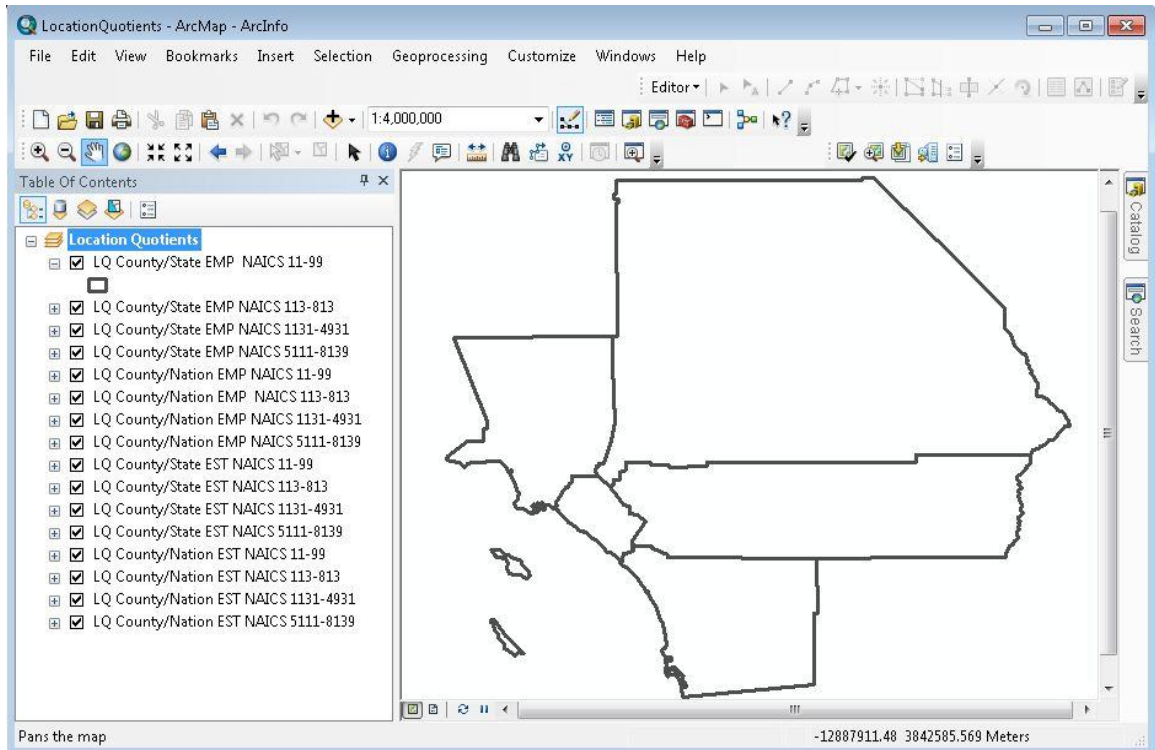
LocationQuotients - ArcMap - ArcInfo

File Edit View Bookmarks Insert Selection Geoprocessing Customize Windows Help

Editor▾

1:4,000,000

Table Of Contents

Location Quotients
LQ County/State EMP NAICS 11-99
LQ County/State EMP NAICS 113-813
LQ County/State EMP NAICS 1131-4931
LQ County/State EMP NAICS 5111-8139
LQ County/Nation EMP NAICS 11-99
LQ County/Nation EMP NAICS 113-813
LQ County/Nation EMP NAICS 1131-4931
LQ County/Nation EMP NAICS 5111-8139
LQ County/State EST NAICS 11-99
LQ County/State EST NAICS 113-813
LQ County/State EST NAICS 1131-4931
LQ County/State EST NAICS 5111-8139
LQ County/Nation EST NAICS 11-99
LQ County/Nation EST NAICS 113-813
LQ County/Nation EST NAICS 1131-4931
LQ County/Nation EST NAICS 5111-8139

Catalog
Search

Pans the map

-12887911.48 3842585.569 Meters